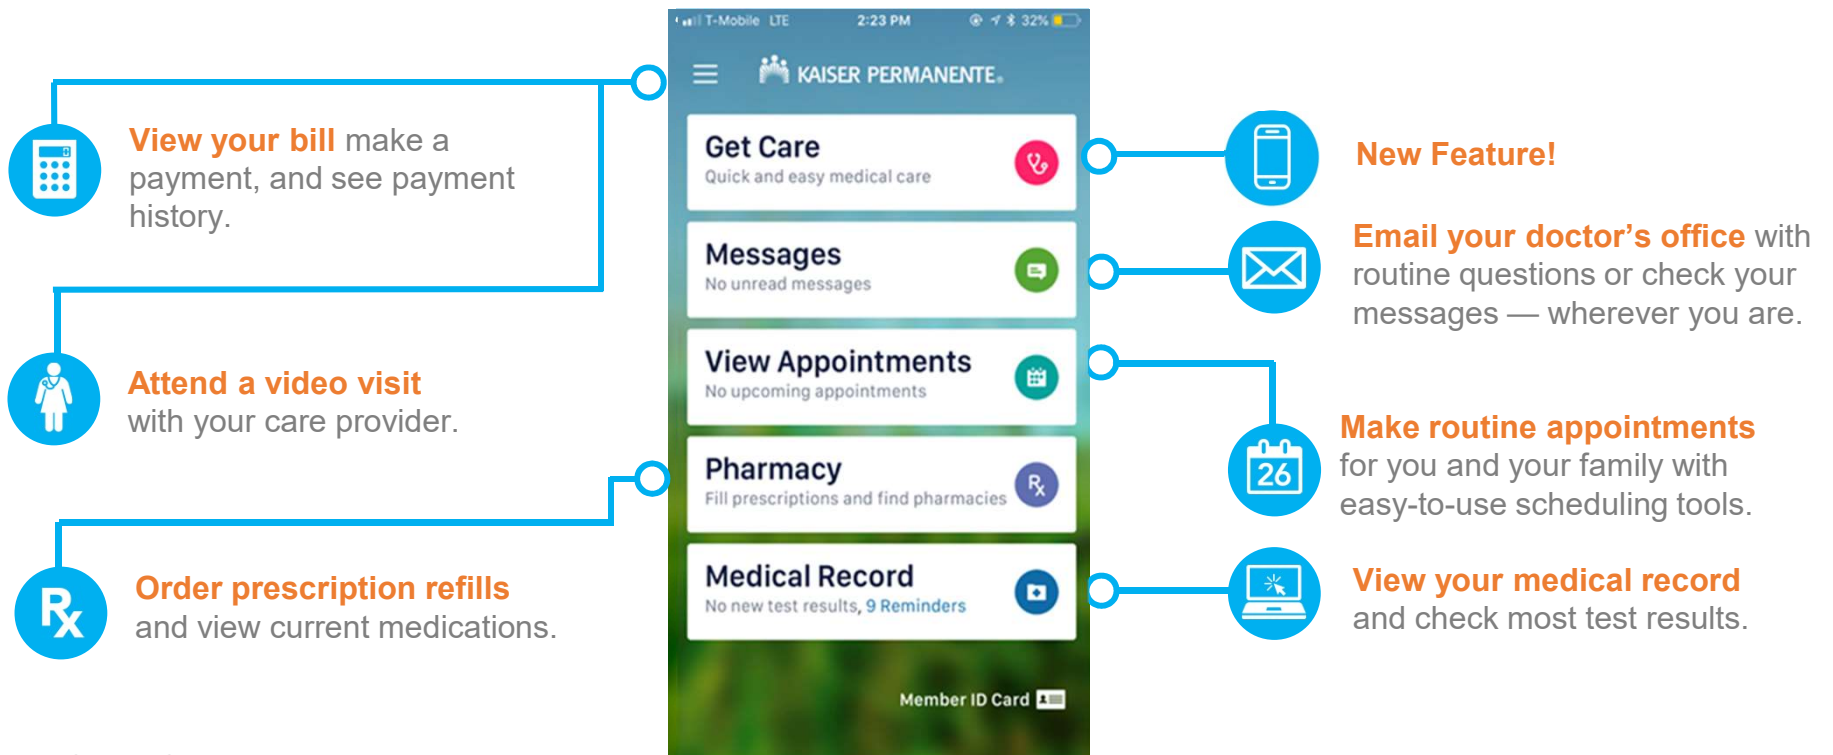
View your bill make a payment, and see payment history.

Attend a video visit with your care provider.

Order prescription refills and view current medications.

T-Mobile LTE 2:23 PM 32%

KAISER PERMANENTE.

Get Care
Quick and easy medical care

Messages
No unread messages

View Appointments
No upcoming appointments

Pharmacy
Fill prescriptions and find pharmacies

Medical Record
No new test results, 9 Reminders

Member ID Card

New Feature!

Email your doctor's office with routine questions or check your messages — wherever you are.

26

Make routine appointments for you and your family with easy-to-use scheduling tools.

View your medical record and check most test results.